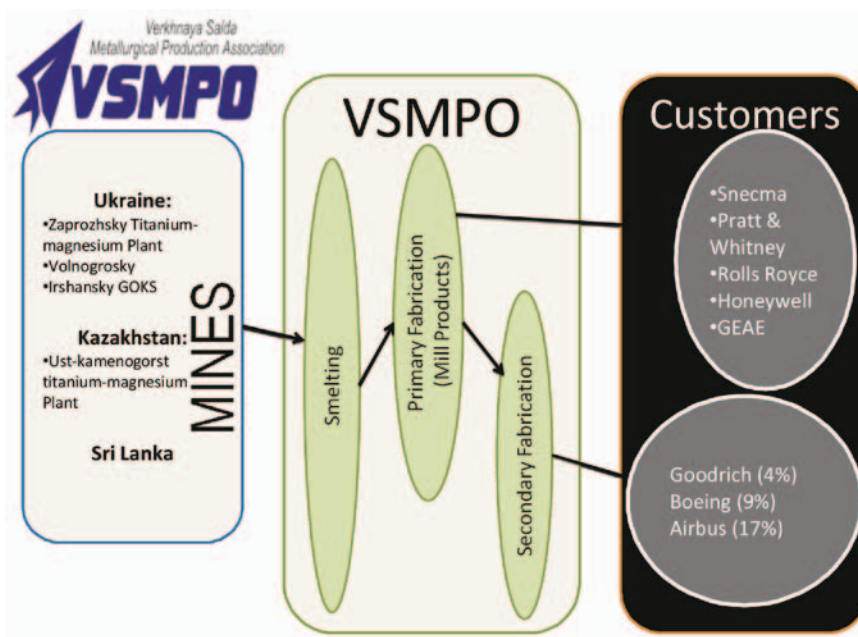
Verkhnaya Salda Metallurgical Production Association

VSMPO

Ukraine:
•Zaprozhsky Titanium-magnesium Plant
•Volnogrosky
•Irshansky GOKS

Kazakhstan:
•Ust-kamenogorst titanium-magnesium Plant

Sri Lanka

MINES

VSMPO

Smelting

Primary Fabrication (Mill Products)

Secondary Fabrication

Customers

•Snecma
•Pratt & Whitney
•Rolls Royce
•Honeywell
•GEAE

Goodrich (4%)
Boeing (9%)
Airbus (17%)